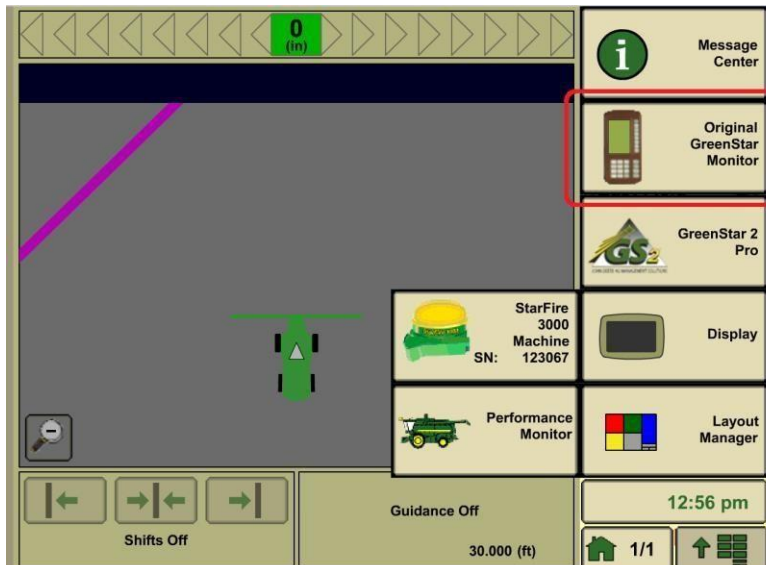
0
(in)

Message Center

Original GreenStar Monitor

GreenStar 2 Pro

StarFire 3000 Machine
SN: 123067

Display

Performance Monitor

Layout Manager

Shifts Off

Guidance Off

30.000 (ft)

12:56 pm

1/1